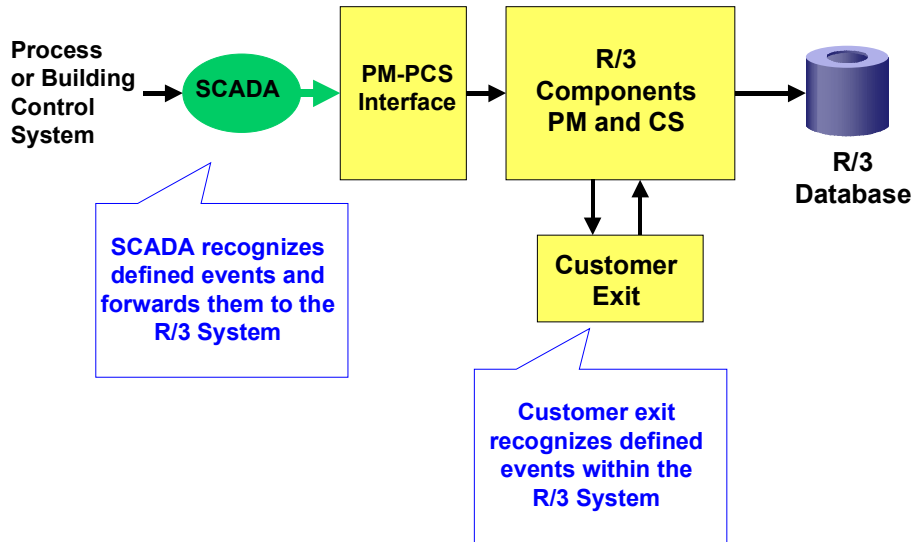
Process or Building Control System

SCADA

PM-PCS Interface

R/3 Components PM and CS

R/3 Database

Customer Exit

SCADA recognizes defined events and forwards them to the R/3 System

Customer exit recognizes defined events within the R/3 System